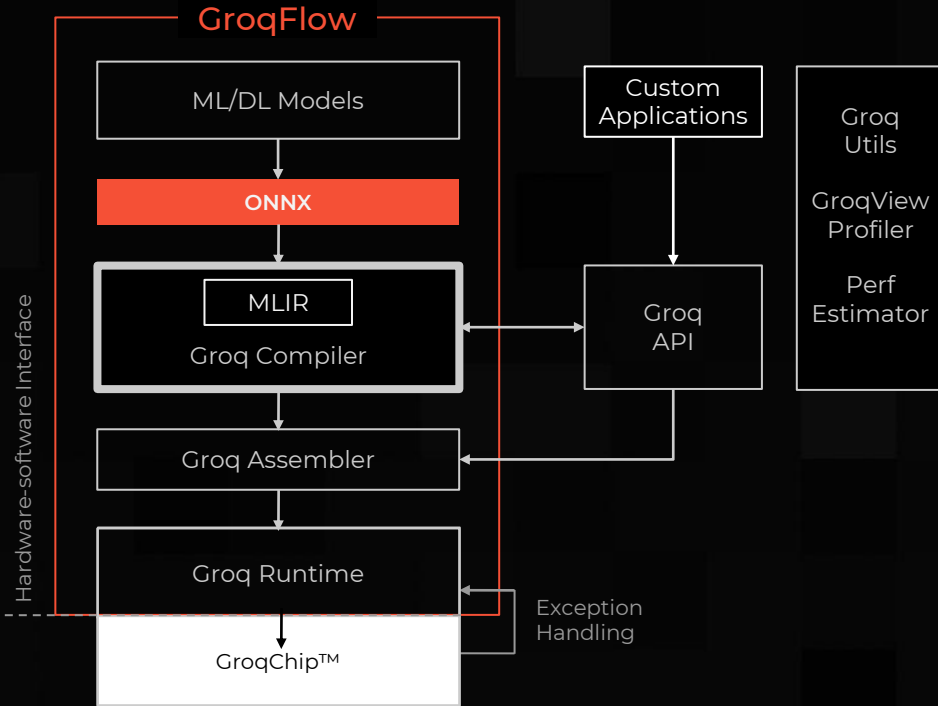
GroqFlow

ML/DL Models

ONNX

MLIR

Groq Compiler

Groq Assembler

Groq Runtime

GroqChip™

Custom Applications

Groq API

Groq Utils

GroqView Profiler

Perf Estimator

Hardware-software Interface

Exception Handling